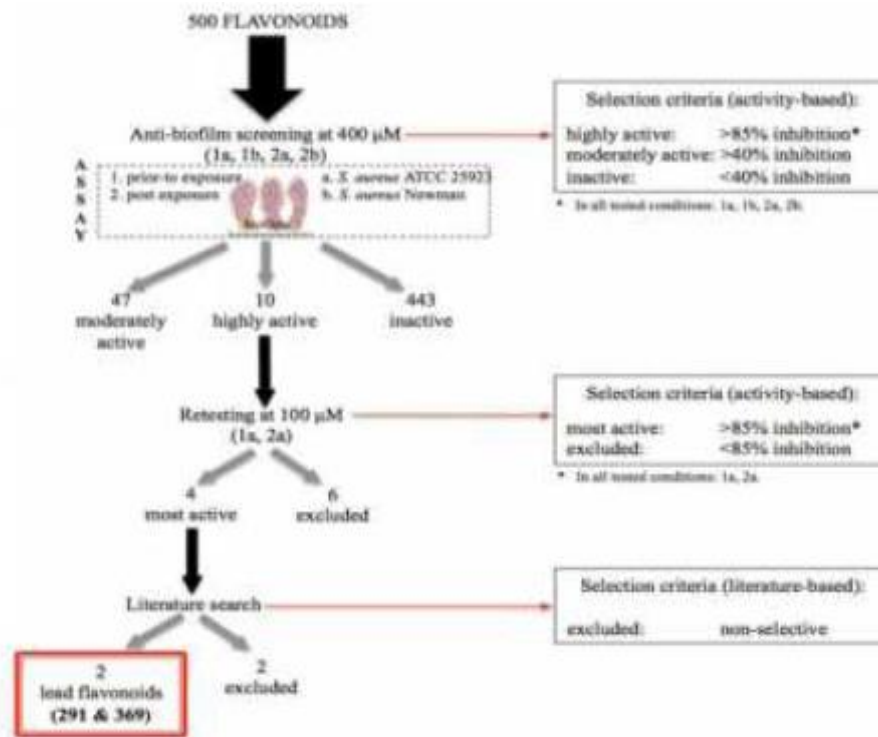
500 FLAVONOIDS

Anti-biofilm screening at 400 μM (1a, 1b, 2a, 2b)

A
S
S
A
Y

1. prior-to exposure
2. post exposure

a. S. aureus ATCC 25923
b. S. aureus Newman

Selection criteria (activity-based):

highly active: >85% inhibition*
moderately active: >40% inhibition
inactive: <40% inhibition

* In all tested conditions: 1a, 1b, 2a, 2b.

47 moderately active

10 highly active

443 inactive

Retesting at 100 μM (1a, 2a)

Selection criteria (activity-based):

most active: >85% inhibition*
excluded: <85% inhibition

* In all tested conditions: 1a, 2a.

4 most active

6 excluded

Literature search

Selection criteria (literature-based):

excluded: non-selective

2 lead flavonoids (291 & 369)

2 excluded